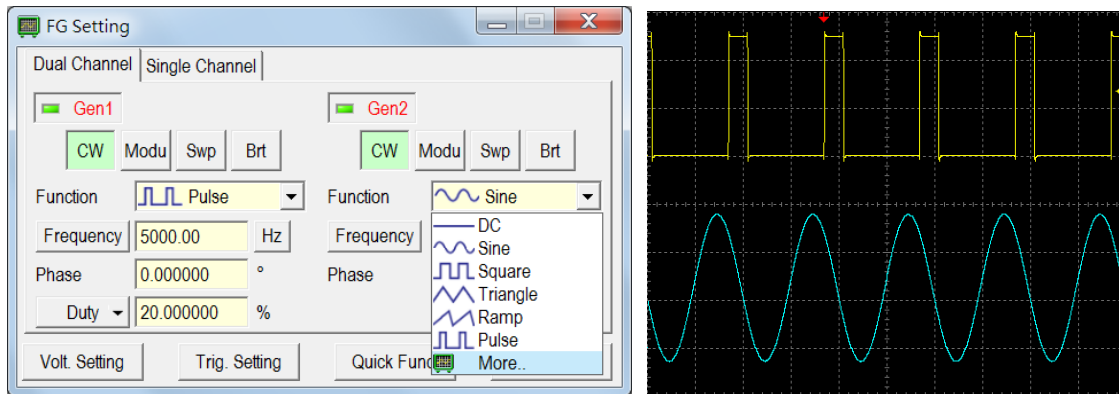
FG Setting

Dual Channel | Single Channel

Gen1
CW Modu Swp Brt
Function Pulse
Frequency 5000.00 Hz
Phase 0.000000 °
Duty 20.000000 %

Gen2
CW Modu Swp Brt
Function Sine
Frequency
Phase

DC
Sine
Square
Triangle
Ramp
Pulse
More..

Volt. Setting Trig. Setting Quick Func